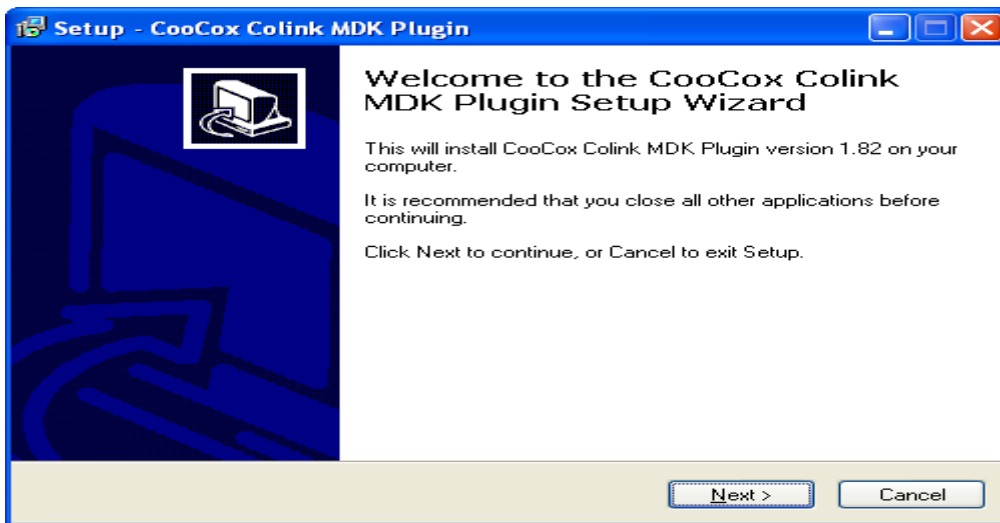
Setup - CooCox Colink MDK Plugin

Welcome to the CooCox Colink MDK Plugin Setup Wizard

This will install CooCox Colink MDK Plugin version 1.82 on your computer.

It is recommended that you close all other applications before continuing.

Click Next to continue, or Cancel to exit Setup.

Next >

Cancel